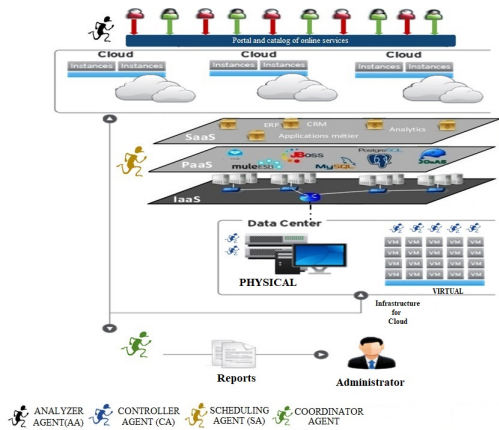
Portal and catalog of online services

Cloud
Instances Instances

Cloud
Instances Instances

Cloud
Instances Instances

SaaS
ERP CRM
Applications métier
Analytics

PaaS
mule JBoss MySQL PostgreSQL SOAAS

IaaS

Data Center

PHYSICAL

VM VM VM VM VM
VM VM VM VM VM
VM VM VM VM VM
VM VM VM VM VM
VM VM VM VM VM

VIRTUAL

Infrastructure for Cloud

Reports

Administrator

ANALYZER AGENT(AA)
CONTROLLER AGENT (CA)
SCHEDULING AGENT (SA)
COORDINATOR AGENT